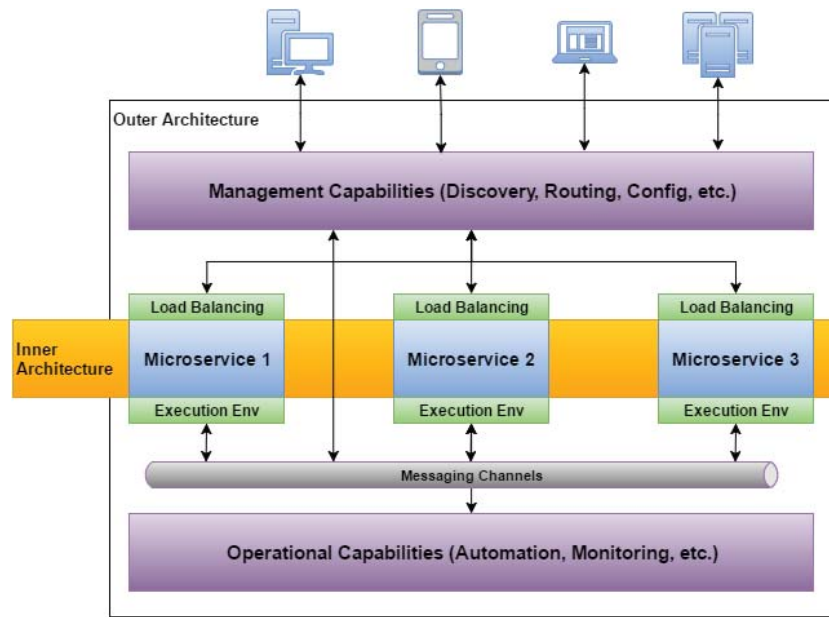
Outer Architecture

Management Capabilities (Discovery, Routing, Config, etc.)

Load Balancing

Load Balancing

Load Balancing

Inner Architecture

Microservice 1

Microservice 2

Microservice 3

Execution Env

Execution Env

Execution Env

Messaging Channels

Operational Capabilities (Automation, Monitoring, etc.)